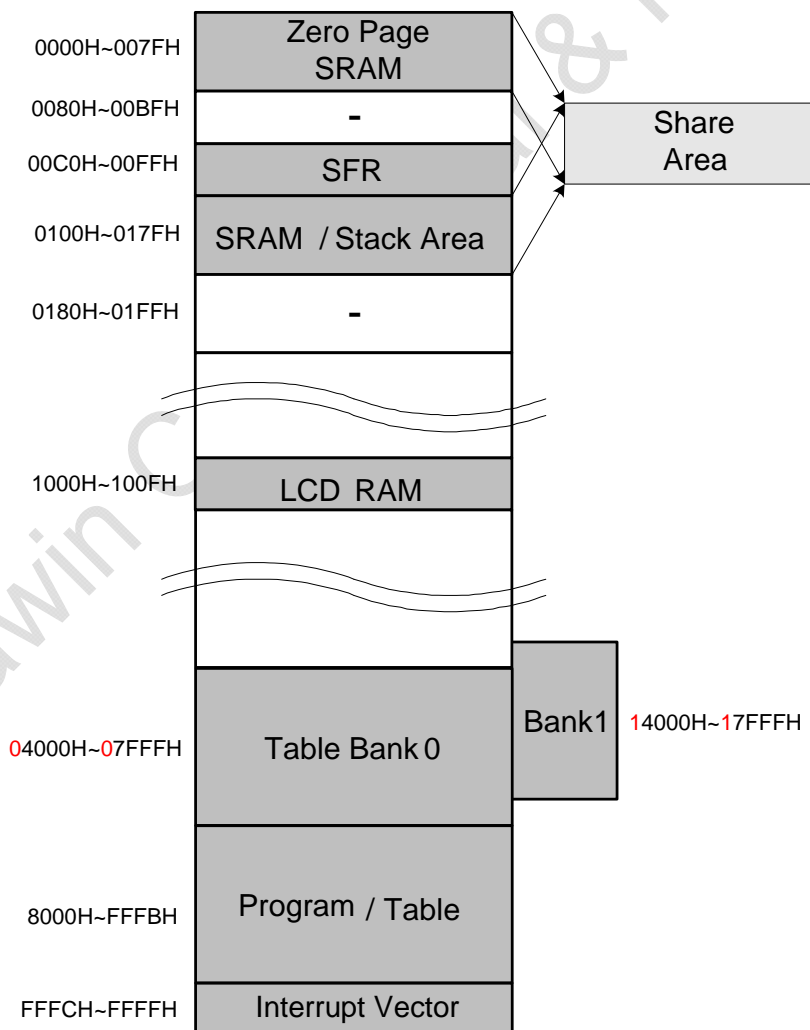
0000H~007FH
Zero Page SRAM
0080H~00BFH
-
Share Area
00C0H~00FFH
SFR
0100H~017FH
SRAM / Stack Area
0180H~01FFH
-
1000H~100FH
LCD RAM
04000H~07FFFH
Table Bank 0
Bank1
14000H~17FFFH
8000H~FFFBH
Program / Table
FFFCH~FFFFH
Interrupt Vector